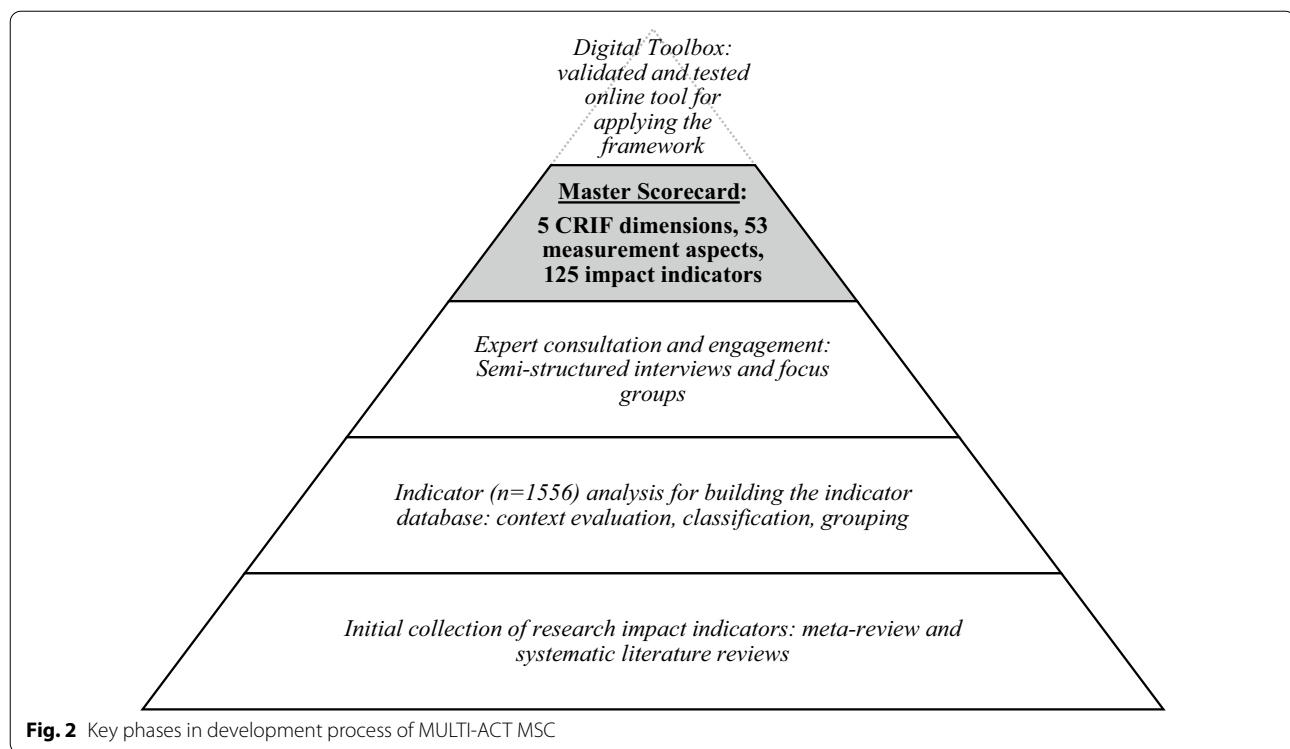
Digital Toolbox: validated and tested online tool for applying the framework

Master Scorecard: 5 CRIF dimensions, 53 measurement aspects, 125 impact indicators

Expert consultation and engagement: Semi-structured interviews and focus groups

Indicator (n=1556) analysis for building the indicator database: context evaluation, classification, grouping

Initial collection of research impact indicators: meta-review and systematic literature reviews

Fig. 2 Key phases in development process of MULTI-ACT MSC